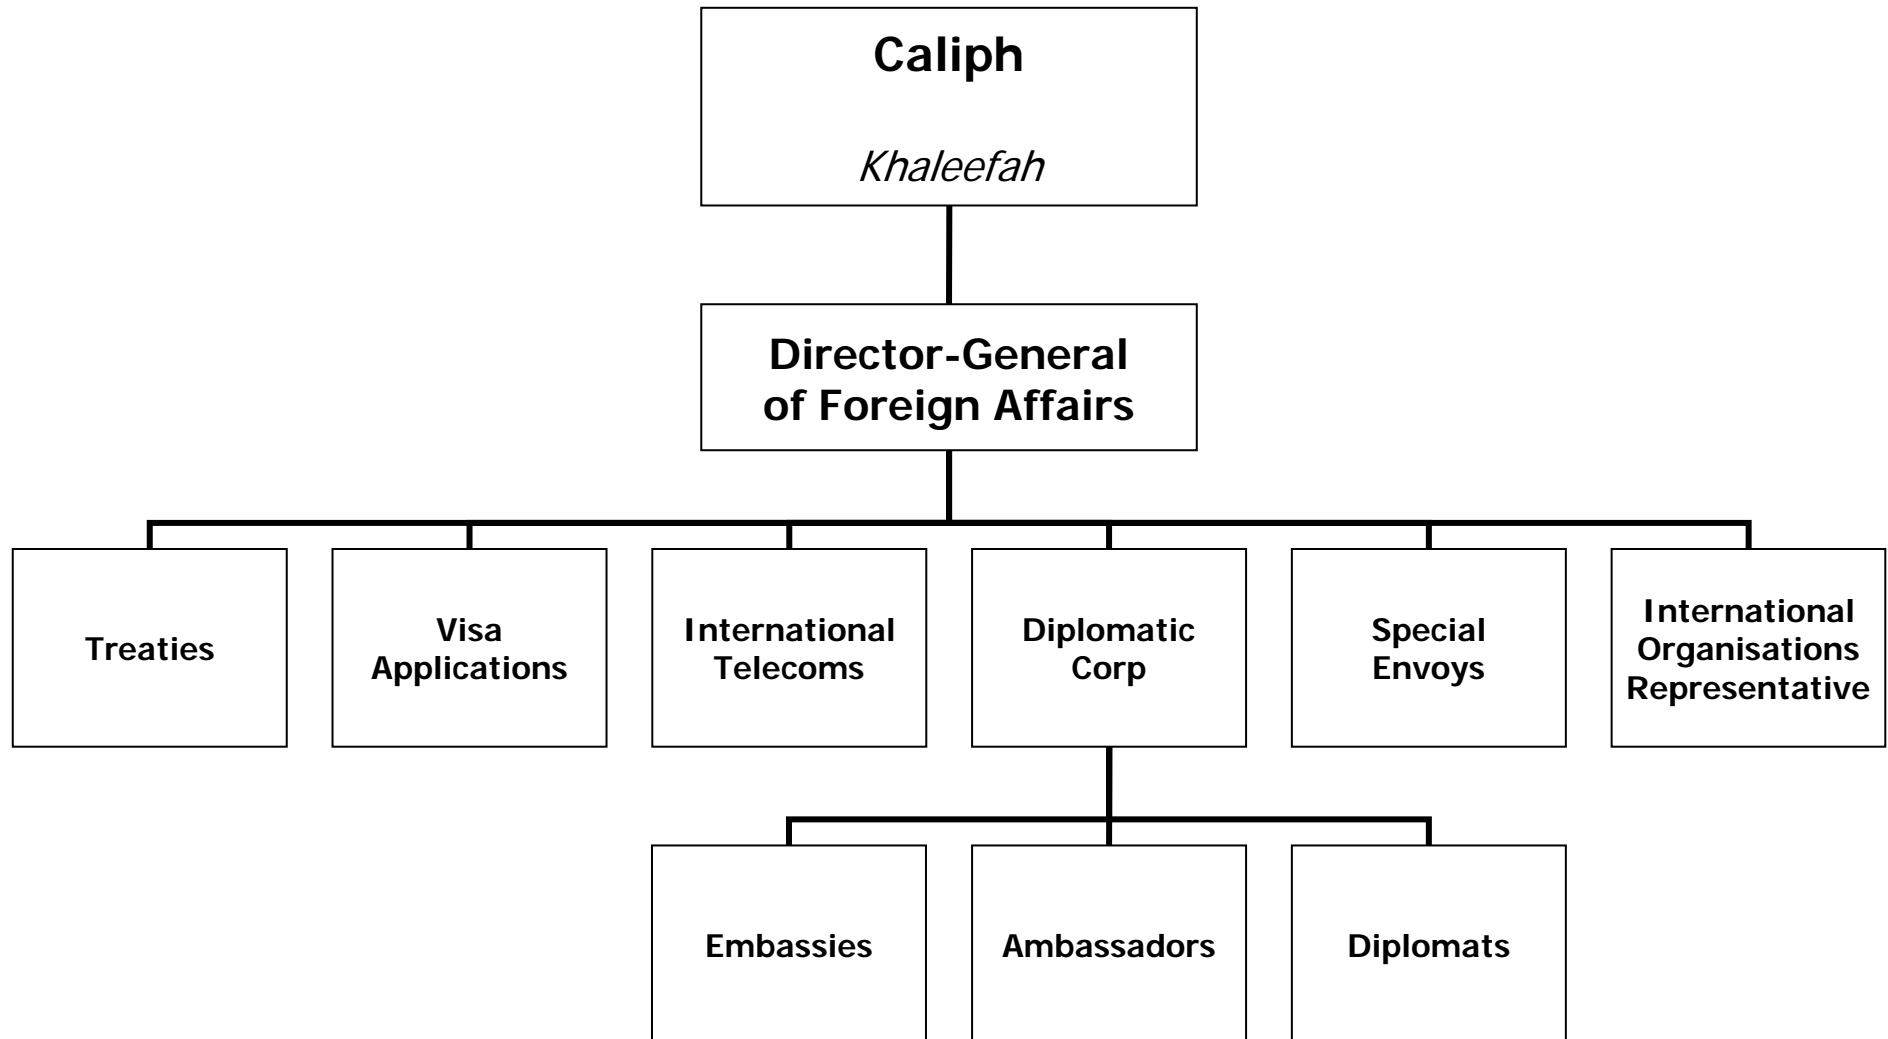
Caliph

Khaleefah

Director-General of Foreign Affairs

Treaties

Visa Applications

International Telecoms

Diplomatic Corp

Special Envoys

International Organisations Representative

Embassies

Ambassadors

Diplomats